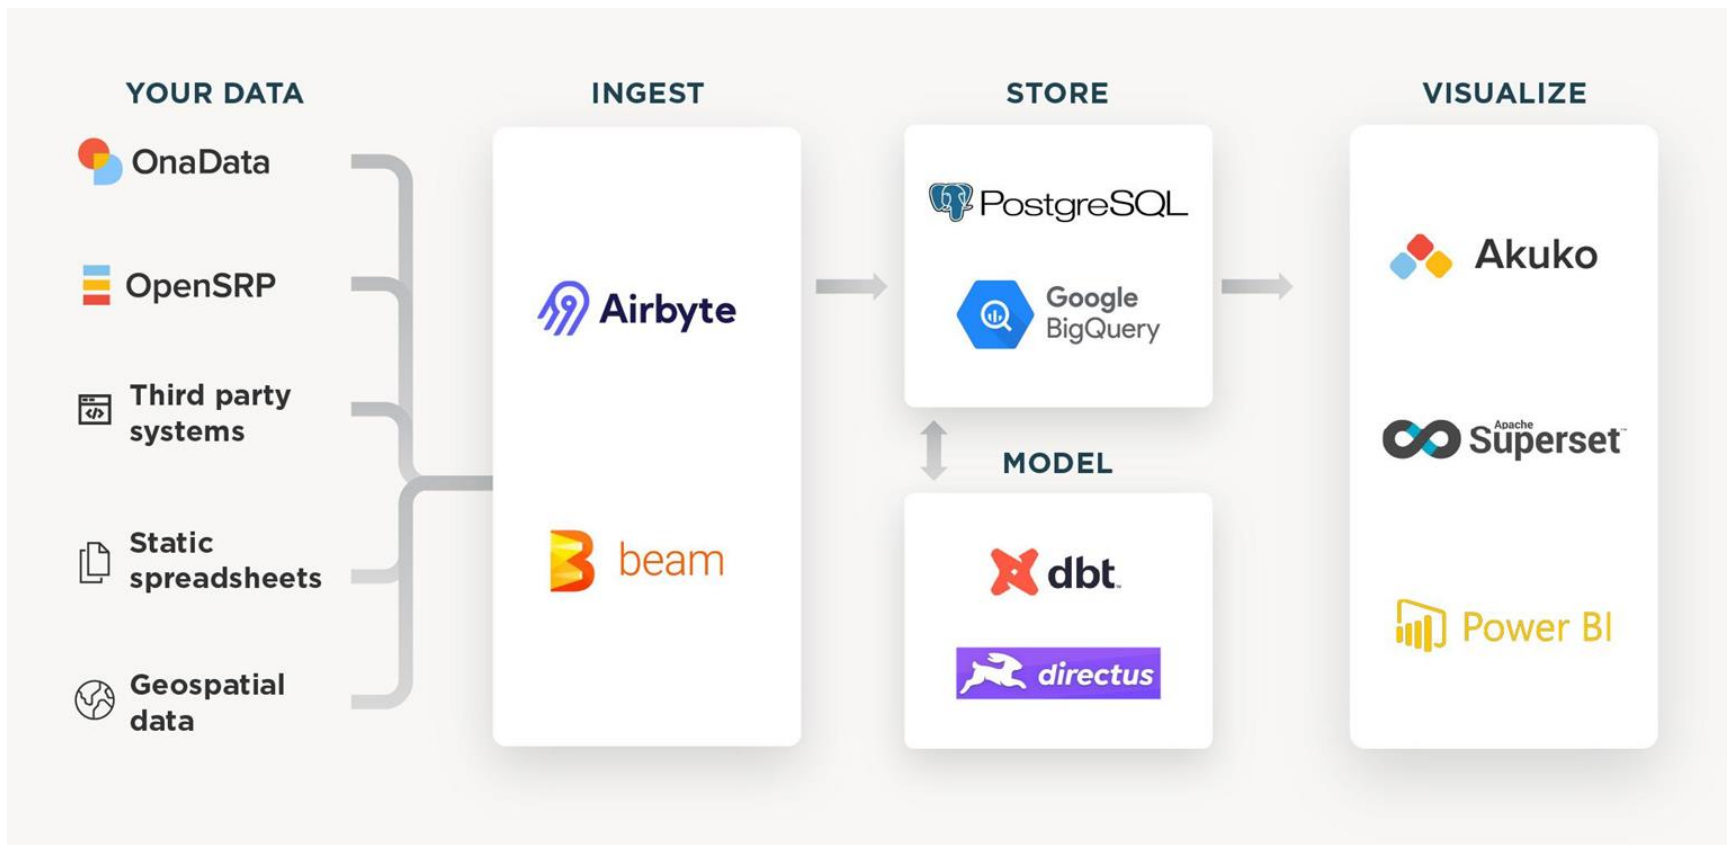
YOUR DATA

OnaData

OpenSRP

Third party systems

Static spreadsheets

Geospatial data

INGEST

Airbyte

beam

STORE

PostgreSQL

Google BigQuery

MODEL

dbt

directus

VISUALIZE

Akuko

Apache Superset

Power BI